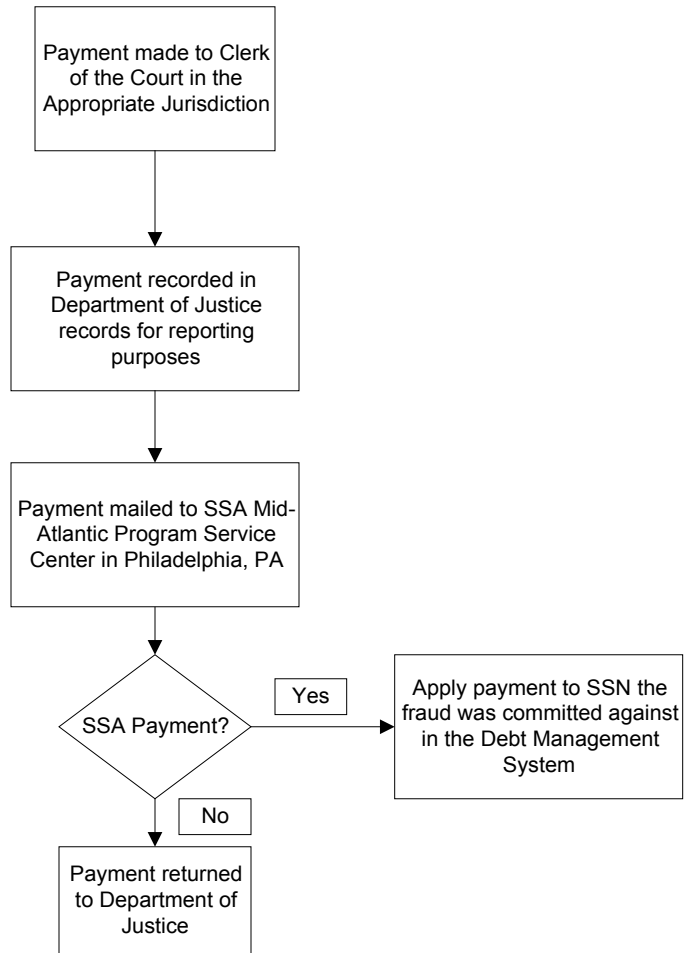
Payment made to Clerk of the Court in the Appropriate Jurisdiction

Payment recorded in Department of Justice records for reporting purposes

Payment mailed to SSA Mid-Atlantic Program Service Center in Philadelphia, PA

SSA Payment?

Yes

Apply payment to SSN the fraud was committed against in the Debt Management System

No

Payment returned to Department of Justice